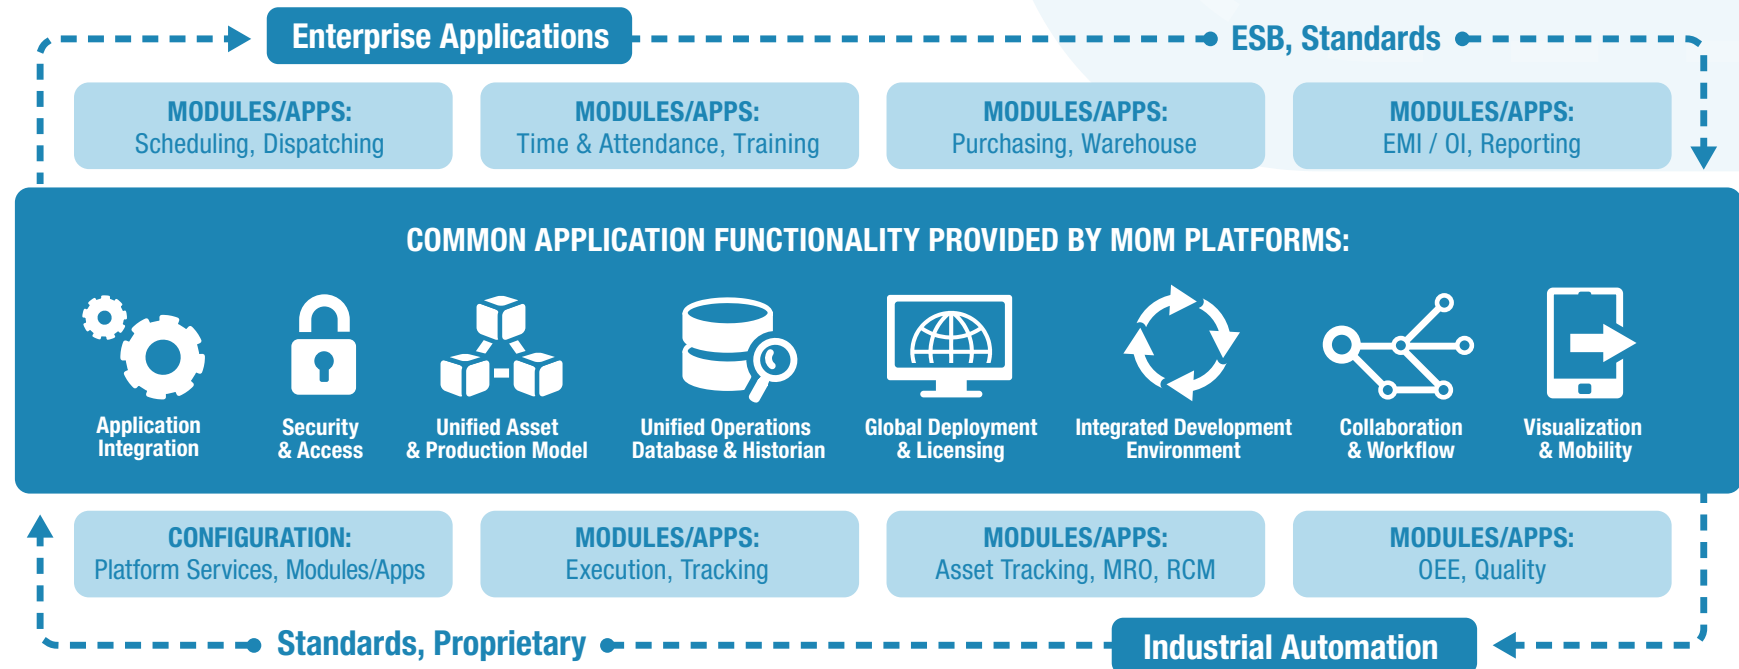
Enterprise Applications

ESB, Standards

MODULES/APPS:
Scheduling, Dispatching

MODULES/APPS:
Time & Attendance, Training

MODULES/APPS:
Purchasing, Warehouse

MODULES/APPS:
EMI / OI, Reporting

COMMON APPLICATION FUNCTIONALITY PROVIDED BY MOM PLATFORMS:

Application Integration

Security & Access

Unified Asset & Production Model

Unified Operations Database & Historian

Global Deployment & Licensing

Integrated Development Environment

Collaboration & Workflow

Visualization & Mobility

CONFIGURATION:
Platform Services, Modules/Apps

MODULES/APPS:
Execution, Tracking

MODULES/APPS:
Asset Tracking, MRO, RCM

MODULES/APPS:
OEE, Quality

Standards, Proprietary

Industrial Automation